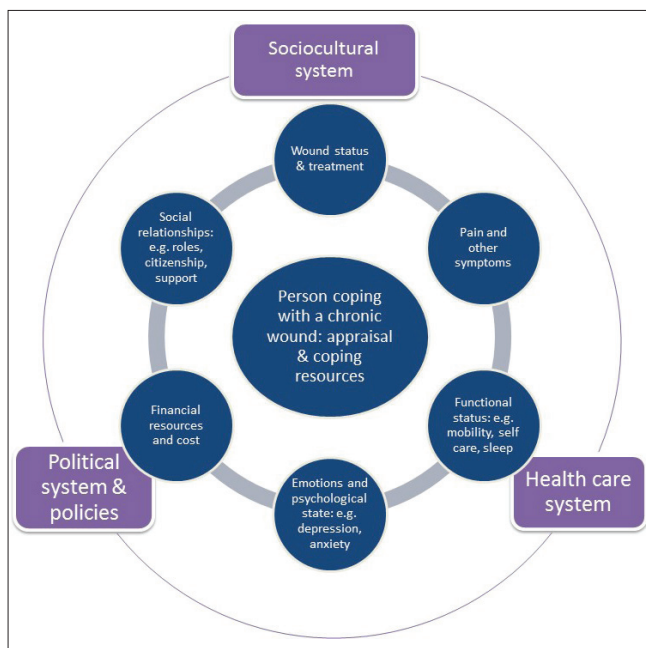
Sociocultural system

Wound status & treatment

Pain and other symptoms

Social relationships: e.g. roles, citizenship, support

Person coping with a chronic wound: appraisal & coping resources

Financial resources and cost

Functional status: e.g. mobility, self care, sleep

Political system & policies

Emotions and psychological state: e.g. depression, anxiety

Health care system